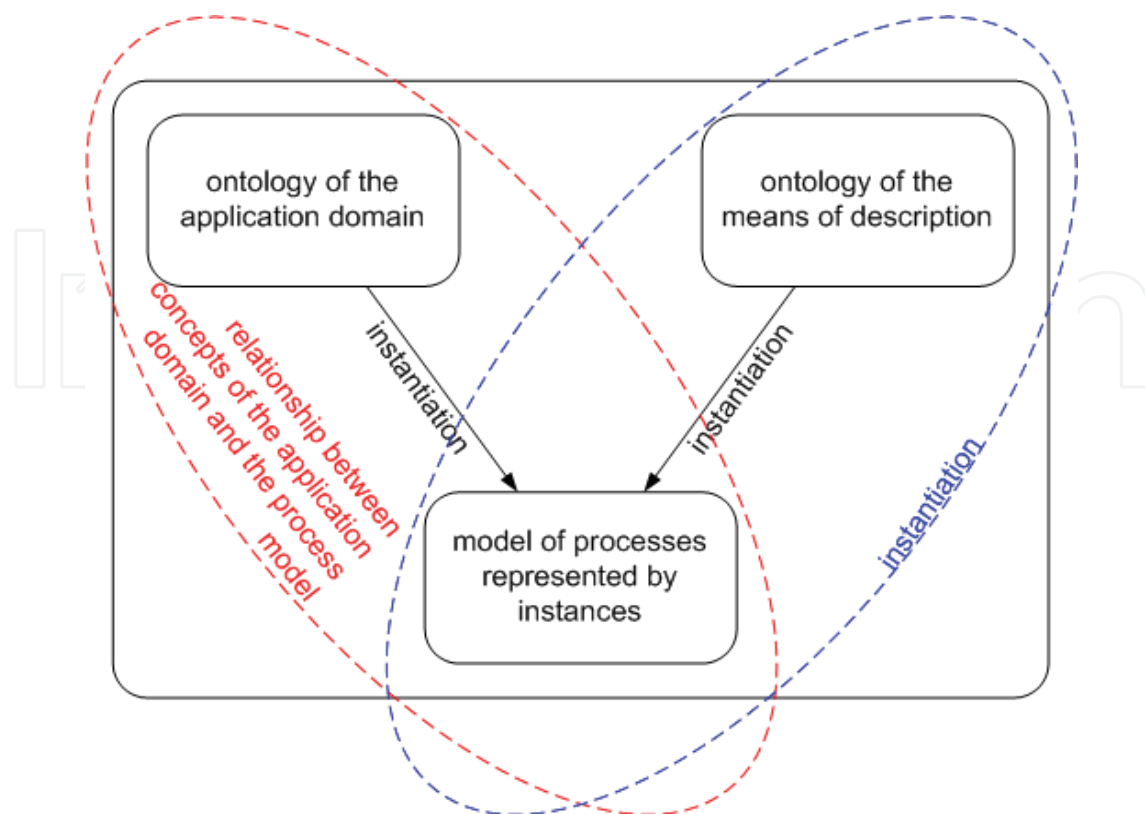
ontology of the application domain

ontology of the means of description

instantiation

instantiation

relationship between concepts of the application domain and the process model

model of processes represented by instances

instantiation